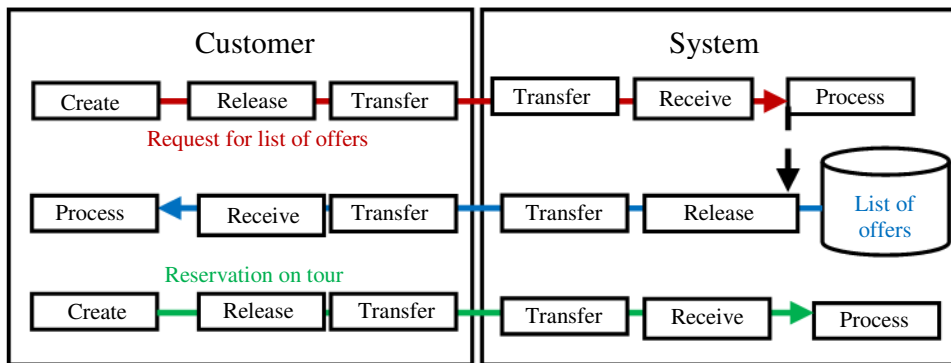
Customer

System

Create

Release

Transfer

Transfer

Receive

Process

Request for list of offers

Process

Receive

Transfer

Transfer

Release

List of offers

Reservation on tour

Create

Release

Transfer

Transfer

Receive

Process